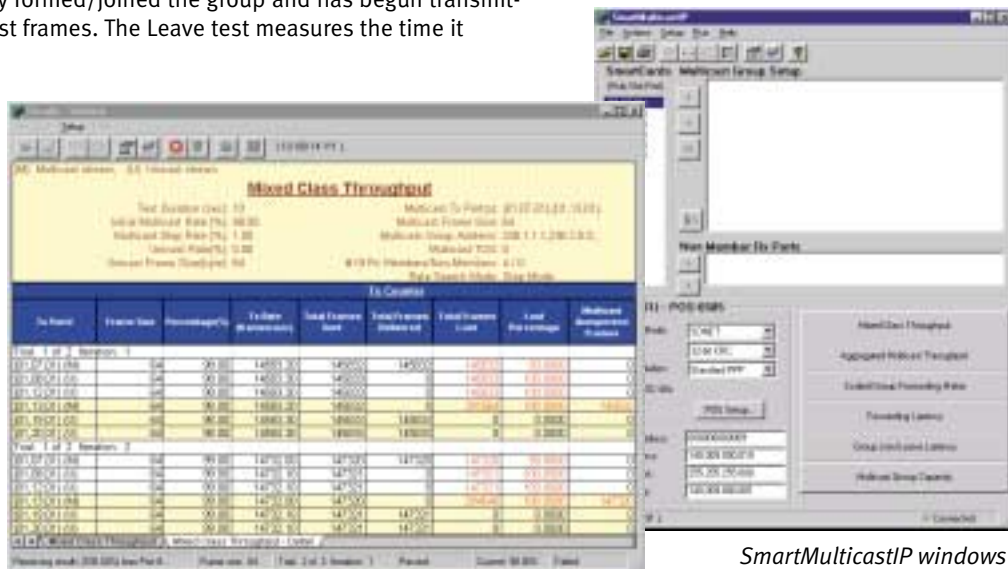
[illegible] formed/joined the group and has begun transmit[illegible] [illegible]st frames. The Leave test measures the time it

SmartMulticastIP

SmartCards Multicast Group Setup

Non Member Rx Ports

Mixed Class Throughput

Aggregated Multicast Throughput

Scaled Group Forwarding Matrix

Forwarding Latency

Group Join/Leave Latency

Multicast Group Capacity

POS Setup...

Connected

Mixed Class Throughput

Tx Counter

Total 1 of 2 Iteration 1

Total 1 of 2 Iteration 2

SmartMulticastIP windows